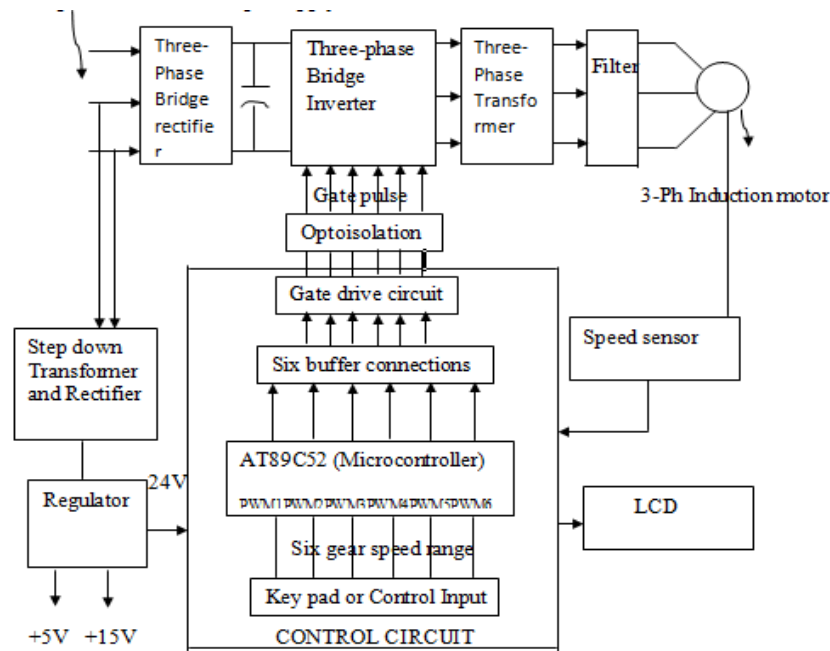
Three-Phase Bridge rectifier

Three-phase Bridge Inverter

Three-Phase Transformer

Filter

Gate pulse

3-Ph Induction motor

Optoisolation

Gate drive circuit

Six buffer connections

Speed sensor

Step down Transformer and Rectifier

AT89C52 (Microcontroller)

PWM1PWM2PWM3PWM4PWM5PWM6

24V

Regulator

LCD

Six gear speed range

Key pad or Control Input

+5V +15V

CONTROL CIRCUIT